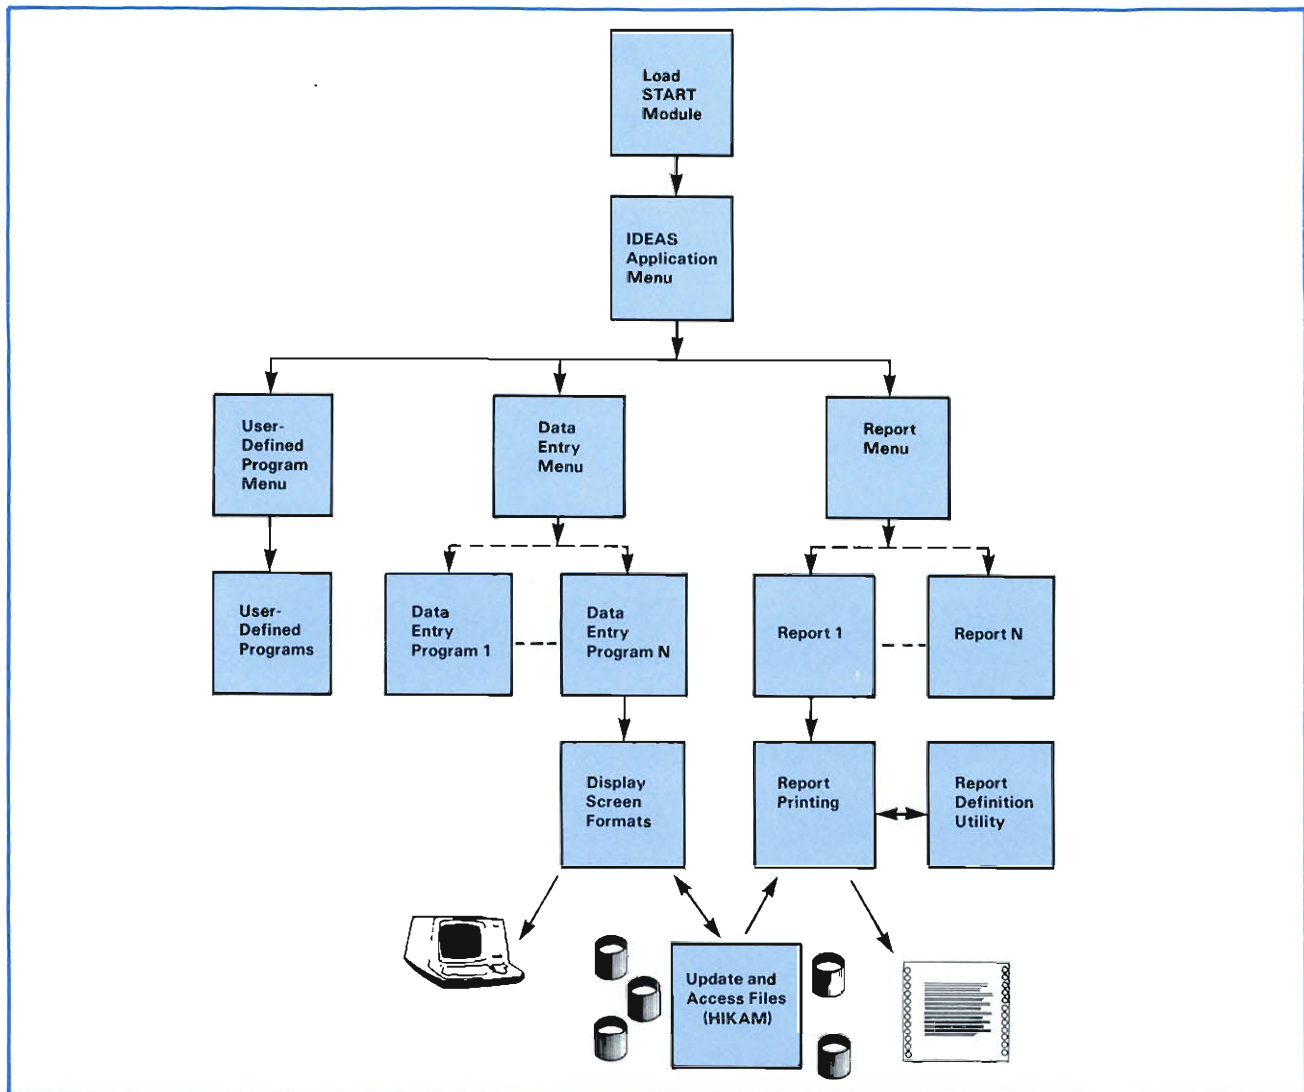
Load START Module

IDEAS Application Menu

User-Defined Program Menu

Data Entry Menu

Report Menu

User-Defined Programs

Data Entry Program 1

Data Entry Program N

Report 1

Report N

Display Screen Formats

Report Printing

Report Definition Utility

Update and Access Files (HIKAM)